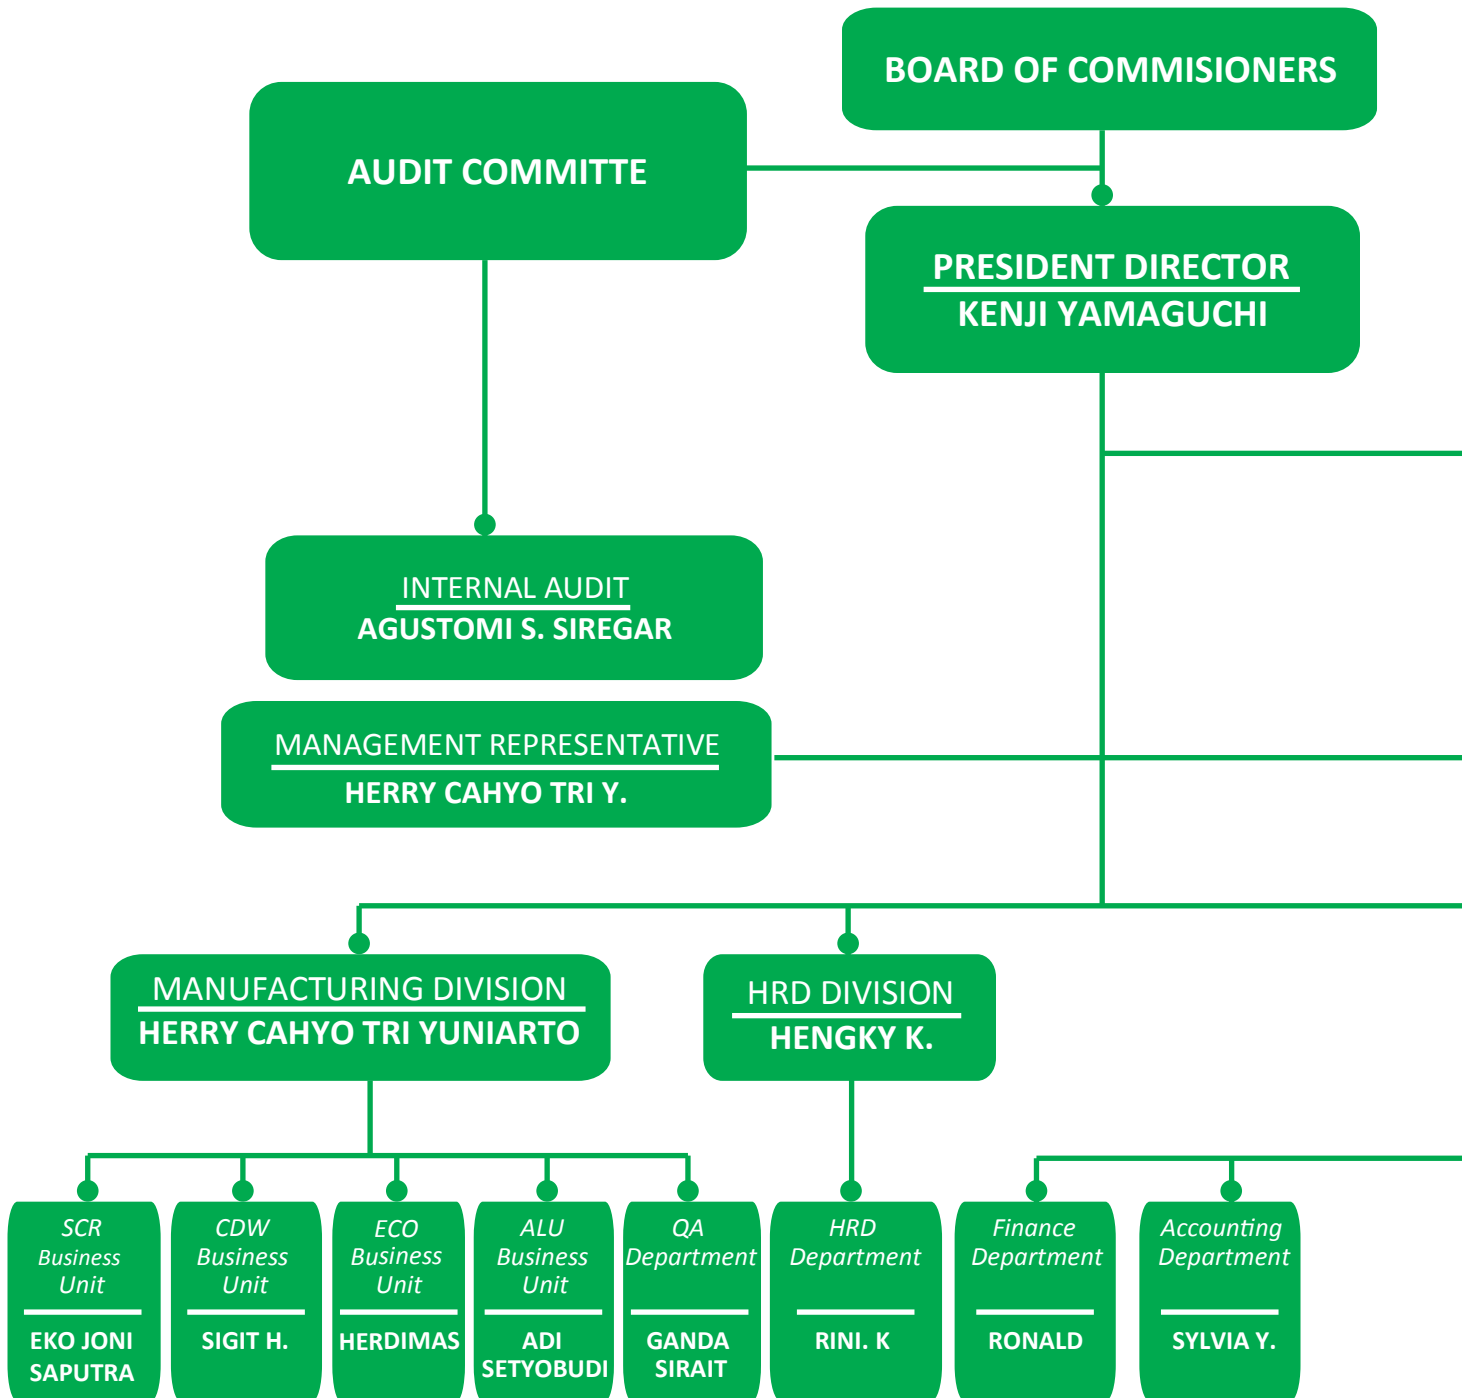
BOARD OF COMMISIONERS

AUDIT COMMITTE

PRESIDENT DIRECTOR
KENJI YAMAGUCHI

INTERNAL AUDIT
AGUSTOMI S. SIREGAR

MANAGEMENT REPRESENTATIVE
HERRY CAHYO TRI Y.

MANUFACTURING DIVISION
HERRY CAHYO TRI YUNIARTO

HRD DIVISION
HENGKY K.

SCR Business Unit
EKO JONI SAPUTRA

CDW Business Unit
SIGIT H.

ECO Business Unit
HERDIMAS

ALU Business Unit
ADI SETYOBUDI

QA Department
GANDA SIRAIT

HRD Department
RINI. K

Finance Department
RONALD

Accounting Department
SYLVIA Y.